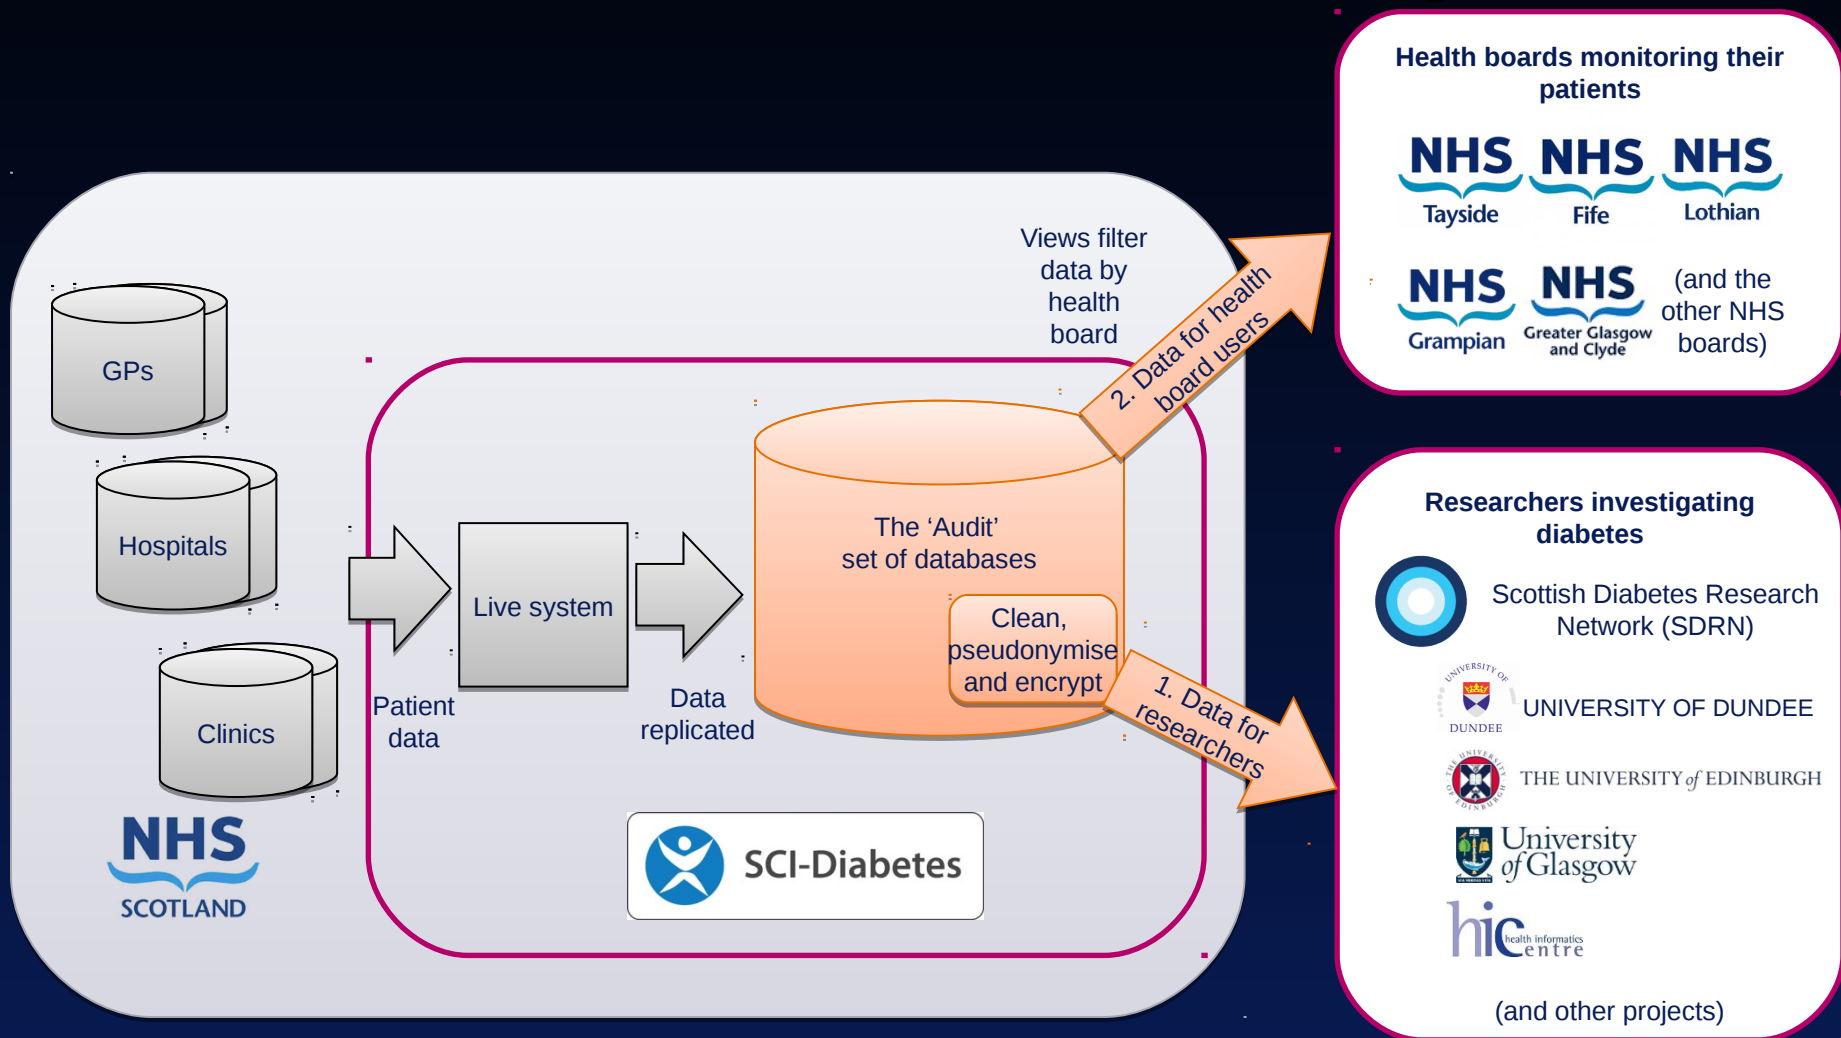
GPs

Hospitals

Clinics

NHS SCOTLAND

Patient data

Live system

Data replicated

The 'Audit' set of databases

Clean, pseudonymise and encrypt

Views filter data by health board

2. Data for health board users

1. Data for researchers

SCI-Diabetes

Health boards monitoring their patients

NHS Tayside

NHS Fife

NHS Lothian

NHS Grampian

NHS Greater Glasgow and Clyde

(and the other NHS boards)

Researchers investigating diabetes

Scottish Diabetes Research Network (SDRN)

UNIVERSITY OF DUNDEE

DUNDEE

UNIVERSITY OF

THE UNIVERSITY of EDINBURGH

University of Glasgow

hic health informatics centre

(and other projects)